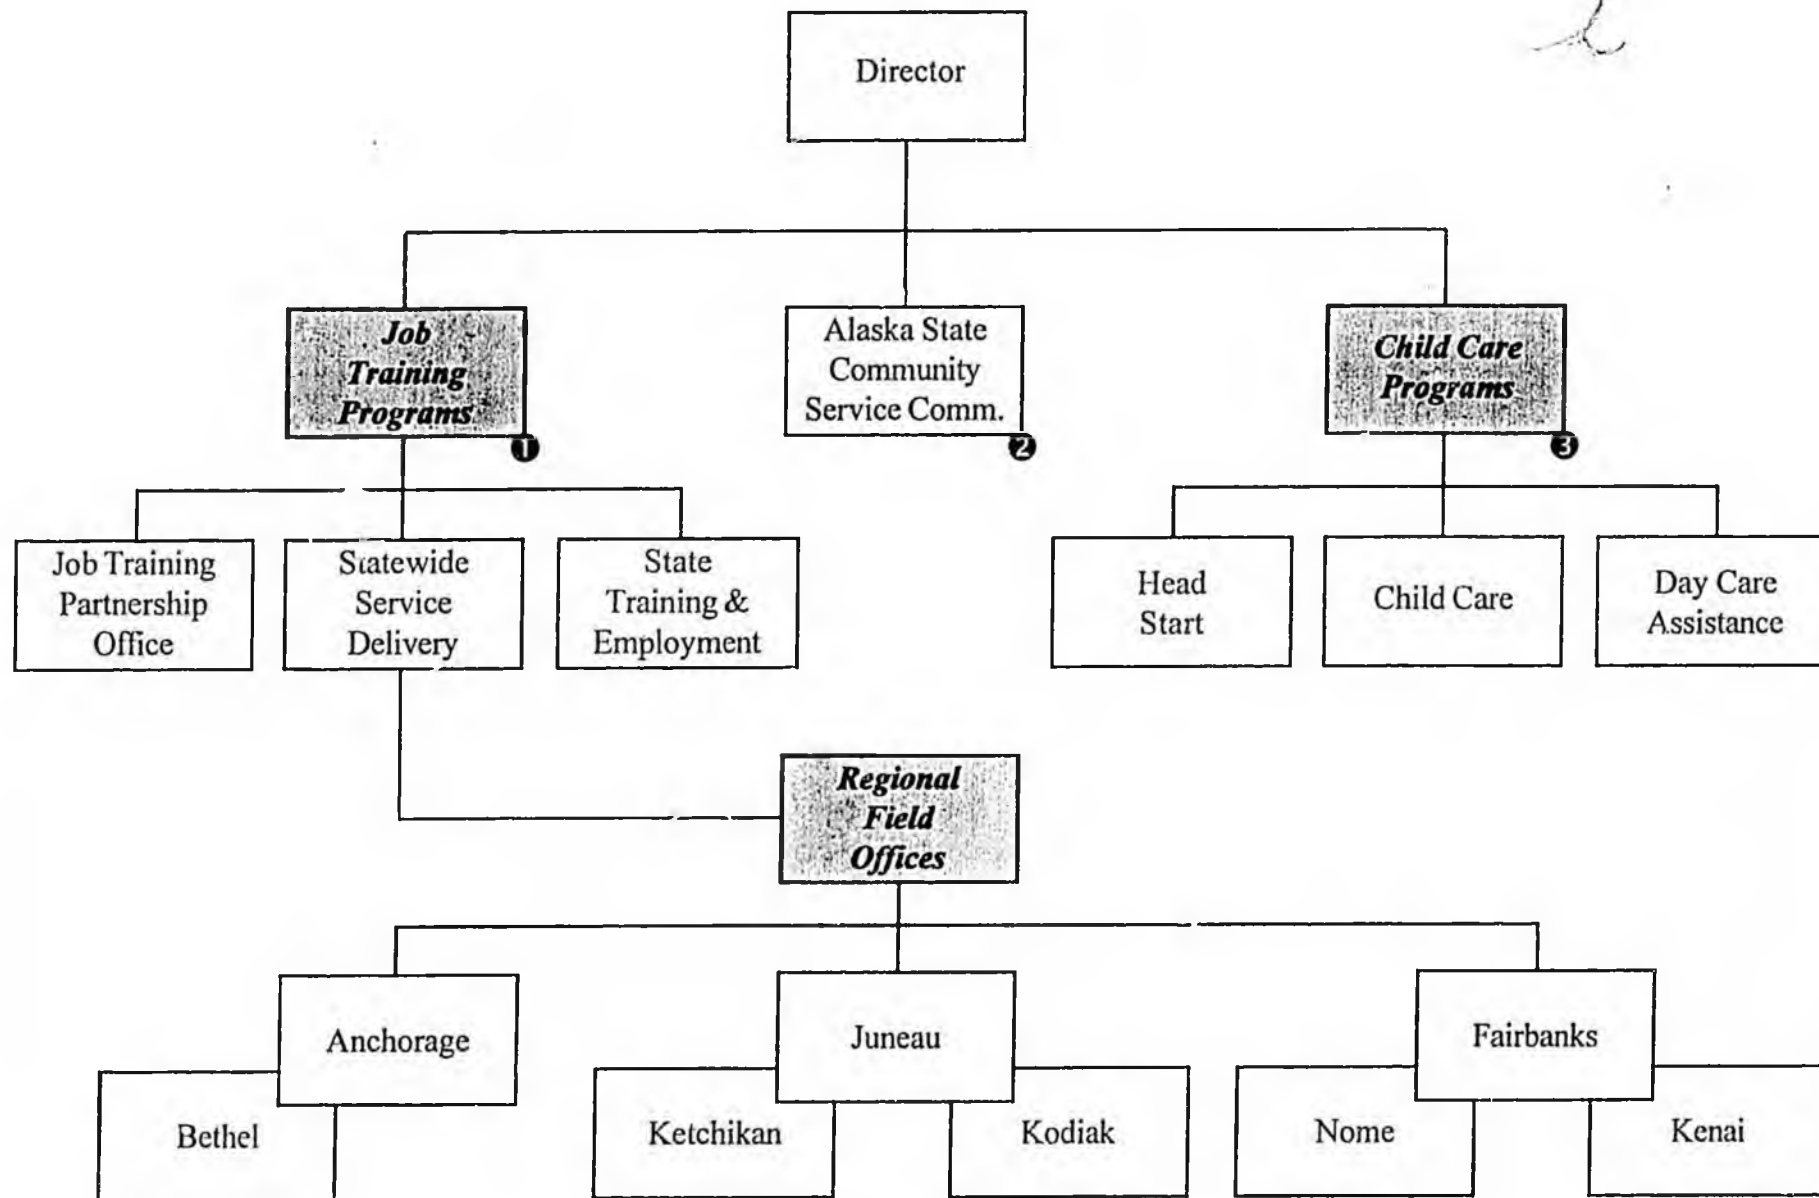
Director

Job Training Programs ❶

Alaska State Community Service Comm. ❷

Child Care Programs ❸

Job Training Partnership Office

Statewide Service Delivery

State Training & Employment

Head Start

Child Care

Day Care Assistance

Regional Field Offices

Anchorage

Bethel

Juneau

Ketchikan

Kodiak

Fairbanks

Nome

Kenai